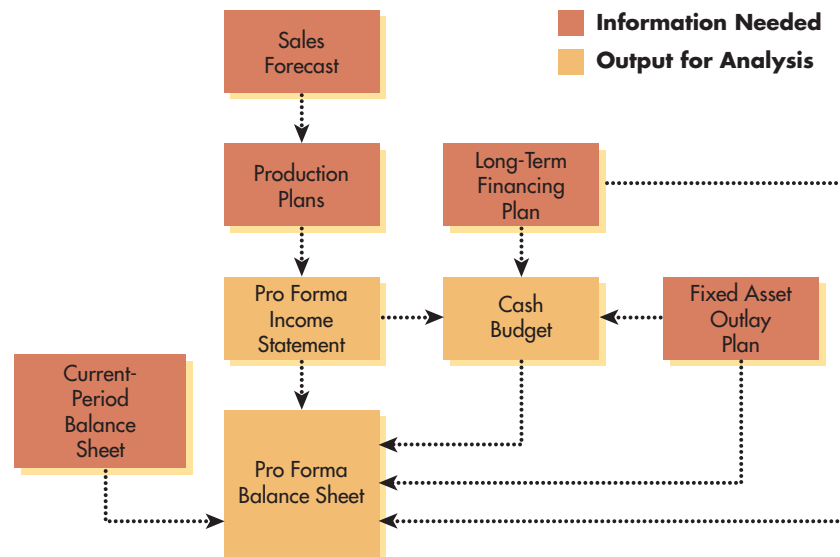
Information Needed
Output for Analysis

Sales Forecast

Production Plans

Long-Term Financing Plan

Pro Forma Income Statement

Cash Budget

Fixed Asset Outlay Plan

Current-Period Balance Sheet

Pro Forma Balance Sheet